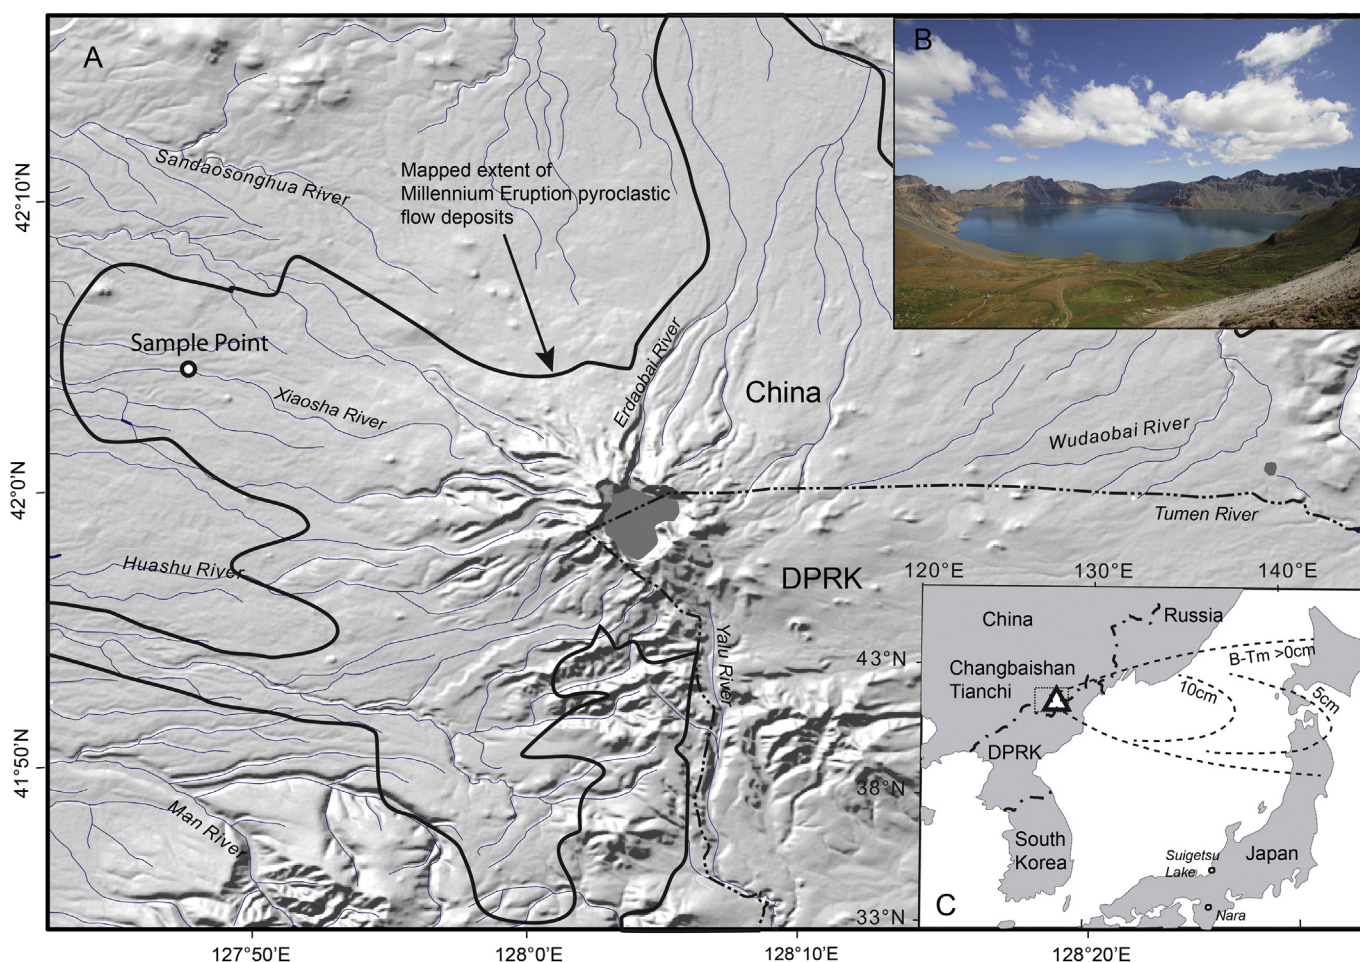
A

B

42°10'N

42°0'N

41°50'N

Sandaosonghua River

Mapped extent of Millennium Eruption pyroclastic flow deposits

Sample Point

Xiaosha River

Erdaobai River

China

Wudaobai River

Tumen River

Huashu River

DPRK

Yalu River

Man River

120°E

130°E

140°E

China

Russia

43°N

Changbaishan Tianchi

B-Tm >0cm

10cm

5cm

DPRK

38°N

South Korea

Japan

Suigetsu Lake

Nara

C

33°N

127°50'E

128°0'E

128°10'E

128°20'E